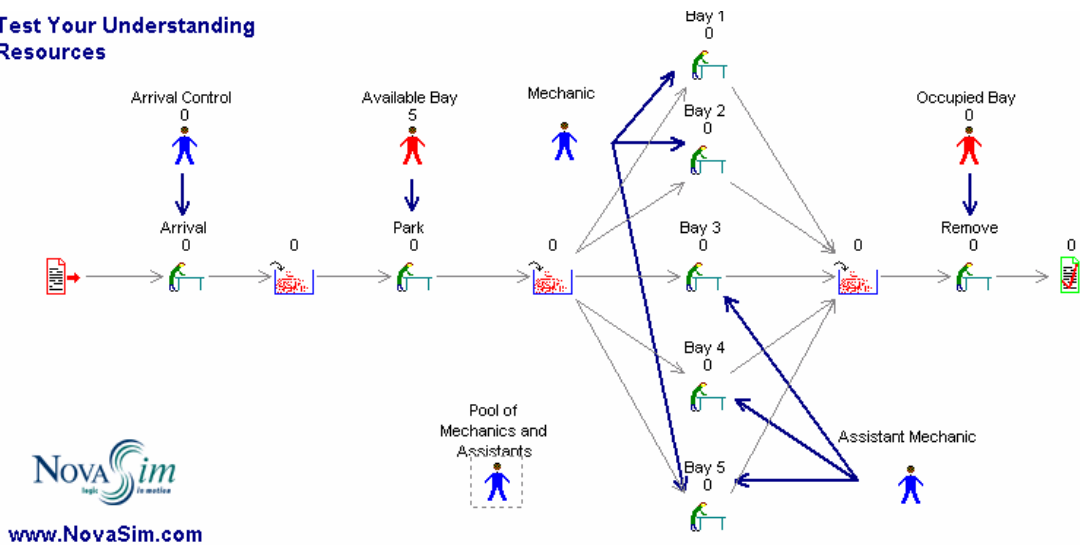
Test Your Understanding
Resources

Bay 1
0

Arrival Control
0

Available Bay
5

Mechanic

Bay 2
0

Occupied Bay
0

Arrival
0

0

Park
0

0

Bay 3
0

0

Remove
0

0

Bay 4
0

Pool of
Mechanics and
Assistants

Assistant Mechanic

Bay 5
0

NovaSim
logic in motion

www.NovaSim.com